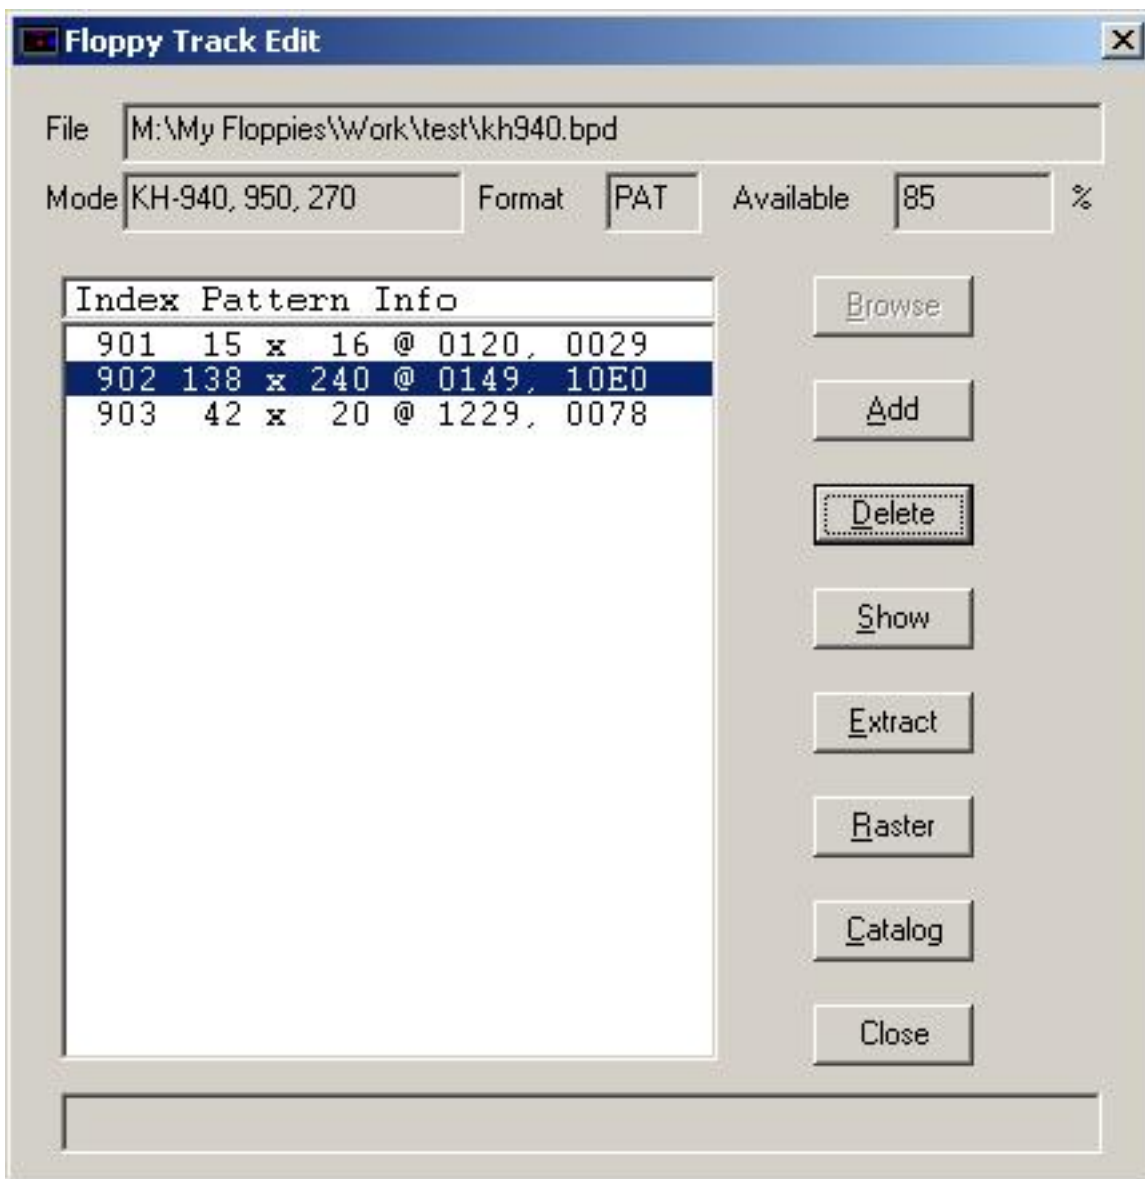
Floppy Track Edit

File M:\My Floppies\Work\test\kh940.bpd

Mode KH-940, 950, 270 Format PAT Available 85 %

Index Pattern Info
901 15 x 16 @ 0120, 0029
902 138 x 240 @ 0149, 10E0
903 42 x 20 @ 1229, 0078

Browse
Add
Delete
Show
Extract
Raster
Catalog
Close